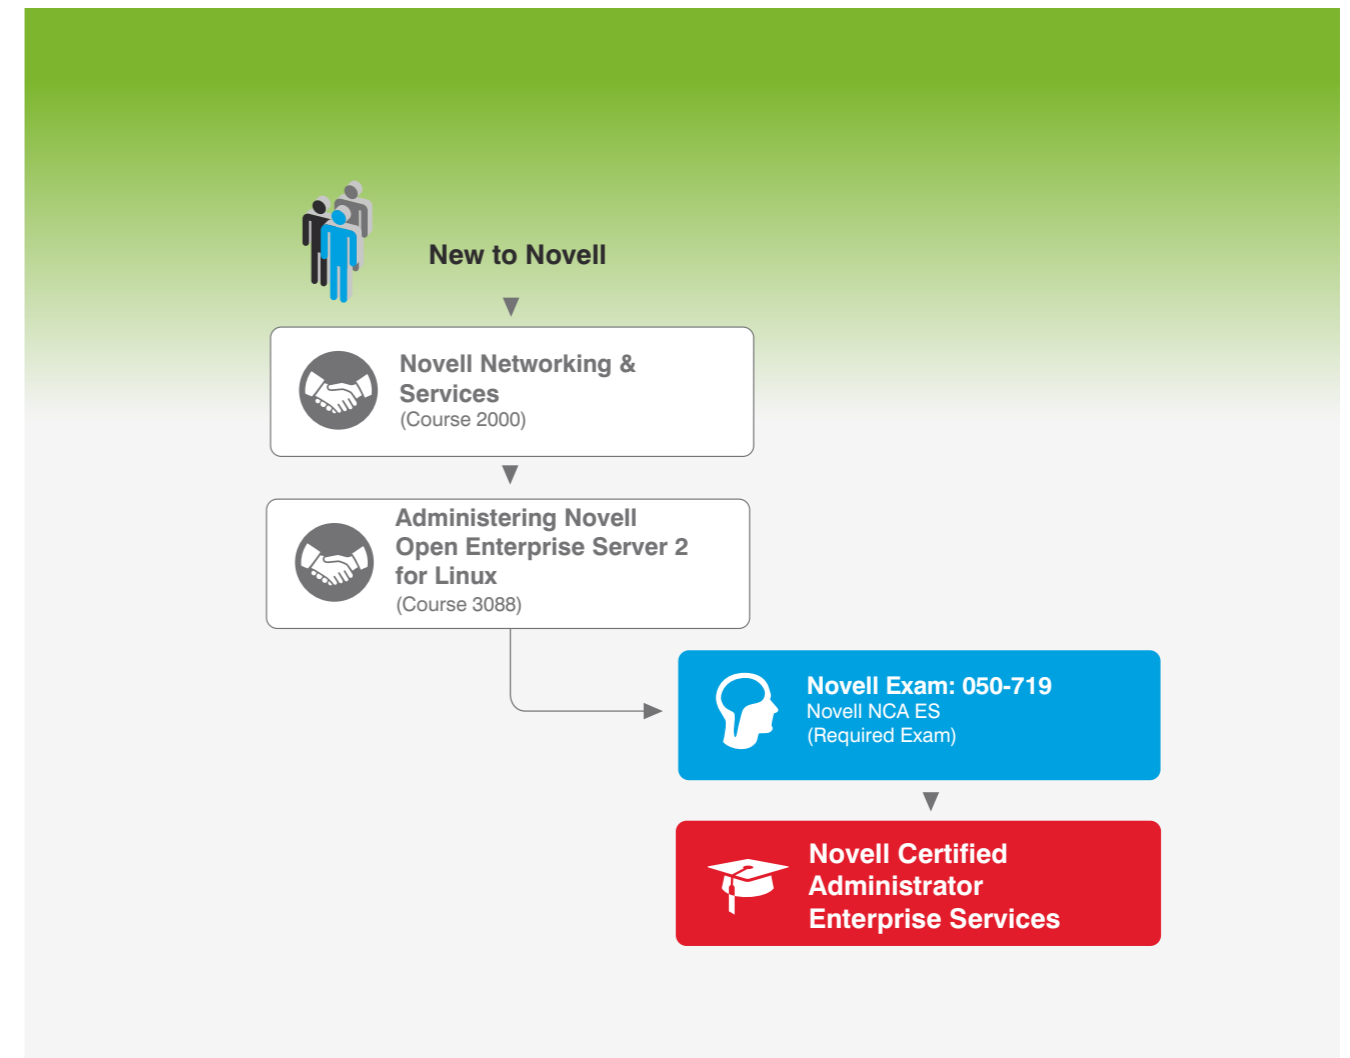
New to Novell

Novell Networking & Services
(Course 2000)

Administering Novell Open Enterprise Server 2 for Linux
(Course 3088)

Novell Exam: 050-719
Novell NCA ES
(Required Exam)

Novell Certified Administrator Enterprise Services